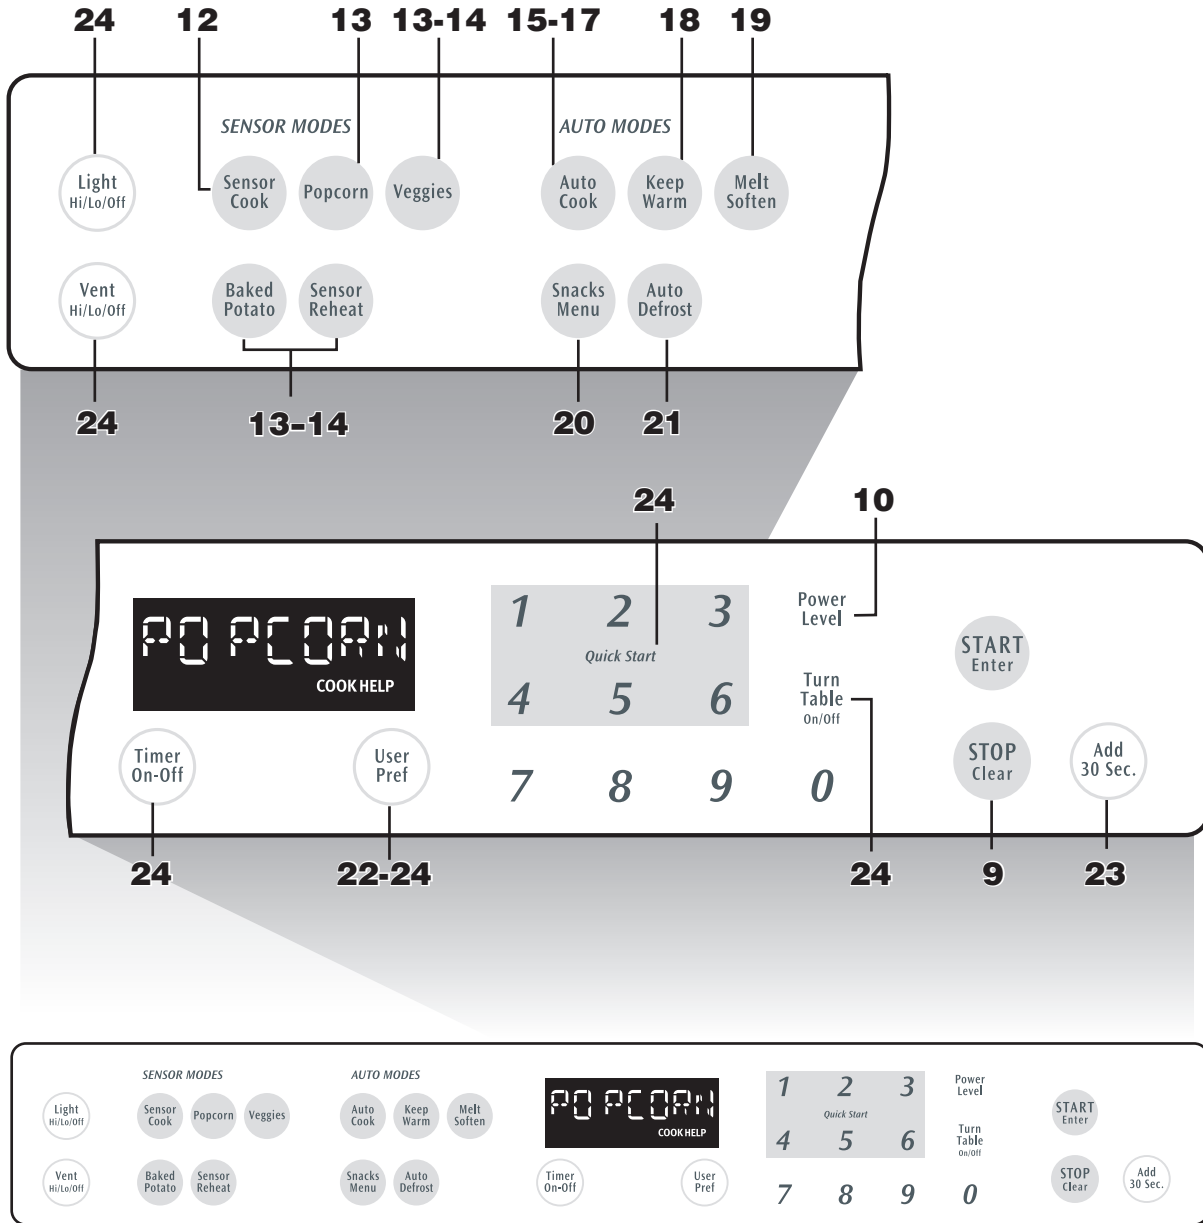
24 12 13 13-14 15-17 18 19

SENSOR MODES

AUTO MODES

Light Hi/Lo/Off

Sensor Cook

Popcorn

Veggies

Auto Cook

Keep Warm

Melt Soften

Vent Hi/Lo/Off

Baked Potato

Sensor Reheat

Snacks Menu

Auto Defrost

24 13-14 20 21

24 10

POPCORN

COOK HELP

1 2 3

Quick Start

4 5 6

7 8 9 0

Power Level

Turn Table On/Off

START Enter

STOP Clear

Add 30 Sec.

Timer On-Off

User Pref

24 22-24 24 9 23

SENSOR MODES

AUTO MODES

Light Hi/Lo/Off

Sensor Cook

Popcorn

Veggies

Auto Cook

Keep Warm

Melt Soften

POPCORN

COOK HELP

1 2 3

Quick Start

4 5 6

7 8 9 0

Power Level

Turn Table On/Off

START Enter

STOP Clear

Add 30 Sec.

Vent Hi/Lo/Off

Baked Potato

Sensor Reheat

Snacks Menu

Auto Defrost

Timer On-Off

User Pref